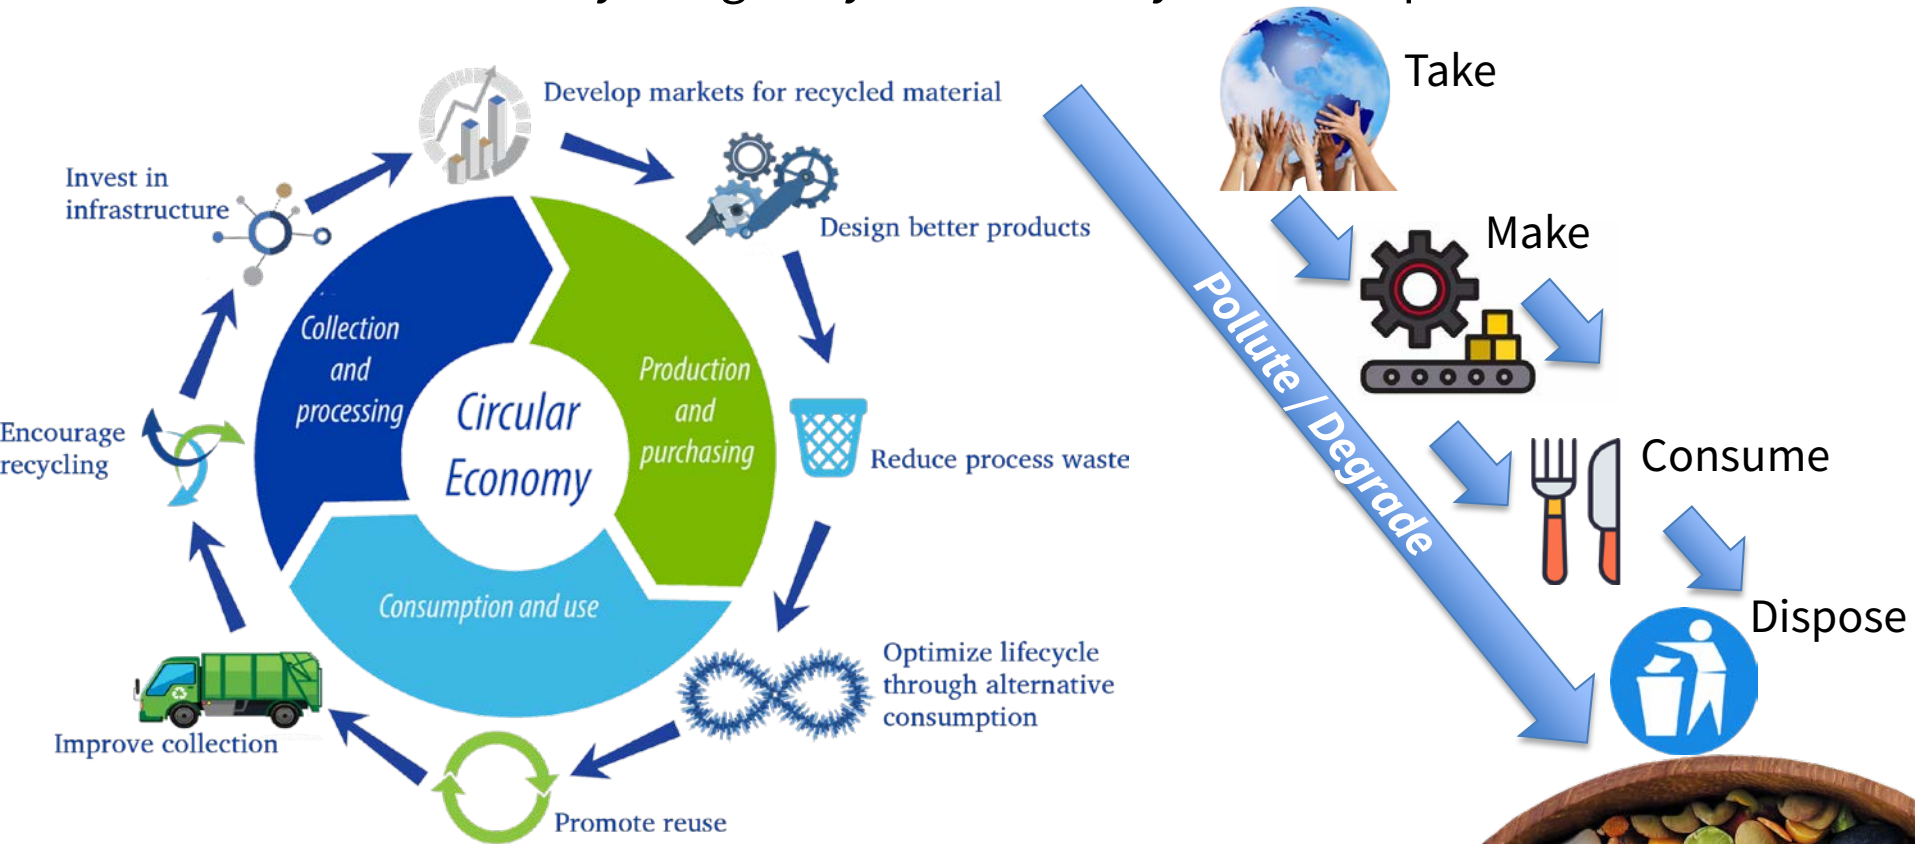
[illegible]

Develop markets for recycled material

Design better products

Reduce process waste

Optimize lifecycle through alternative consumption

Promote reuse

Improve collection

Encourage recycling

Invest in infrastructure

Collection and processing

Production and purchasing

Consumption and use

Circular Economy

Take

Make

Consume

Dispose

Pollute / Degrade